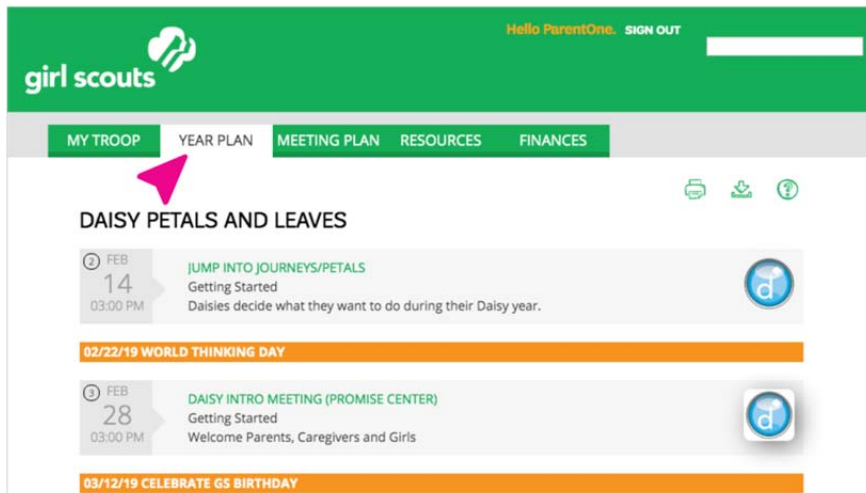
girl scouts

Hello ParentOne. SIGN OUT

MY TROOP YEAR PLAN MEETING PLAN RESOURCES FINANCES

DAISY PETALS AND LEAVES

2 FEB
14
03:00 PM

JUMP INTO JOURNEYS/PETALS
Getting Started
Daisies decide what they want to do during their Daisy year.

d

02/22/19 WORLD THINKING DAY

3 FEB
28
03:00 PM

DAISY INTRO MEETING (PROMISE CENTER)
Getting Started
Welcome Parents, Caregivers and Girls

d

03/12/19 CELEBRATE GS BIRTHDAY